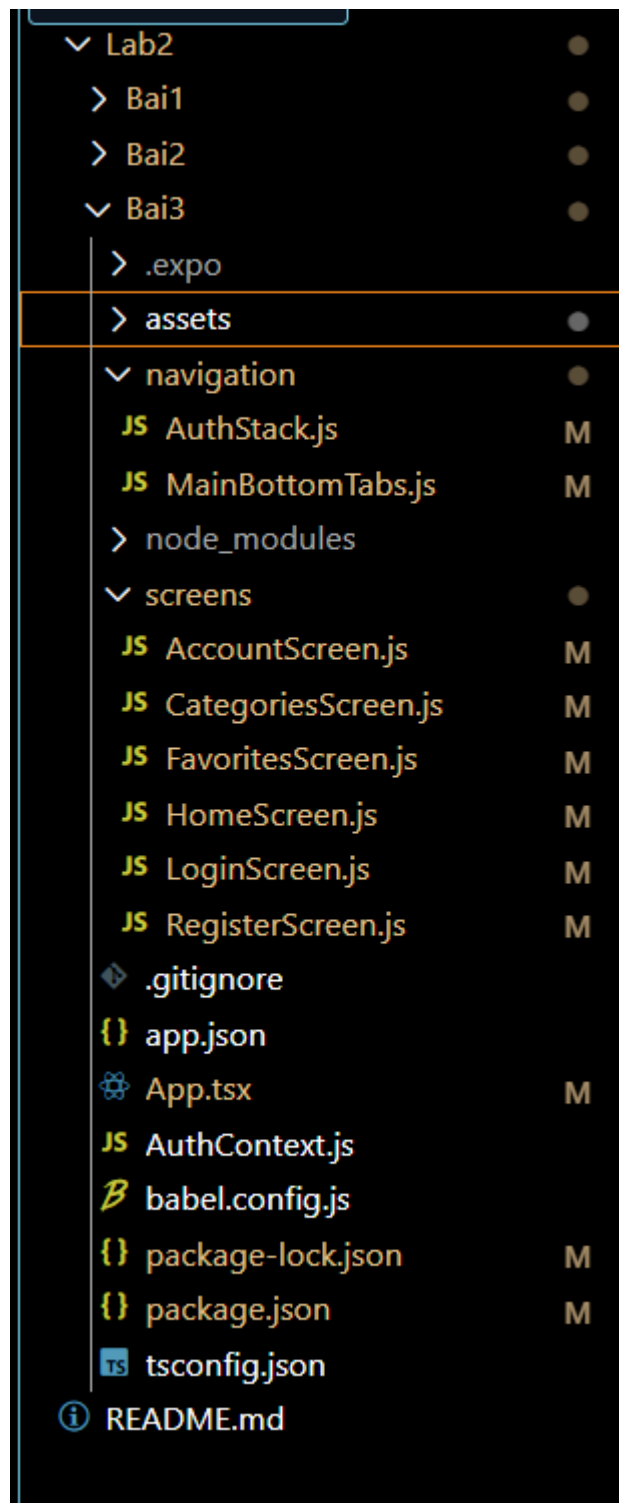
Lab2
Bai1
Bai2
Bai3
.expo
assets
navigation
JS AuthStack.js M
JS MainBottomTabs.js M
node_modules
screens
JS AccountScreen.js M
JS CategoriesScreen.js M
JS FavoritesScreen.js M
JS HomeScreen.js M
JS LoginScreen.js M
JS RegisterScreen.js M
.gitignore
{} app.json
App.tsx M
JS AuthContext.js
babel.config.js
{} package-lock.json M
{} package.json M
TS tsconfig.json
README.md